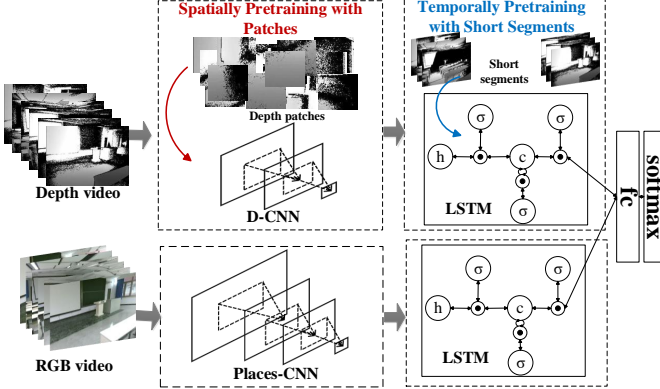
Spatially Pretraining with Patches

Depth patches

D-CNN

Depth video

Temporally Pretraining with Short Segments

Short segments

σ

σ

h

c

σ

LSTM

fc

softmax

RGB video

Places-CNN

σ

σ

h

c

σ

LSTM